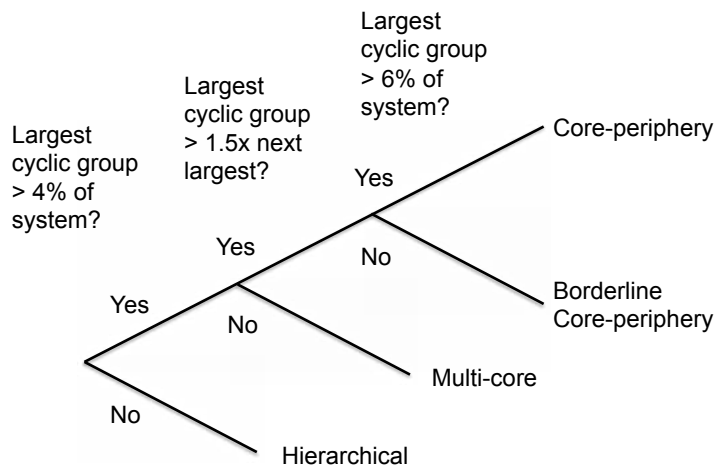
Largest cyclic group > 4% of system?

Largest cyclic group > 1.5x next largest?

Largest cyclic group > 6% of system?

Core-periphery

Yes

No

Yes

Borderline Core-periphery

Yes

No

Multi-core

No

Hierarchical